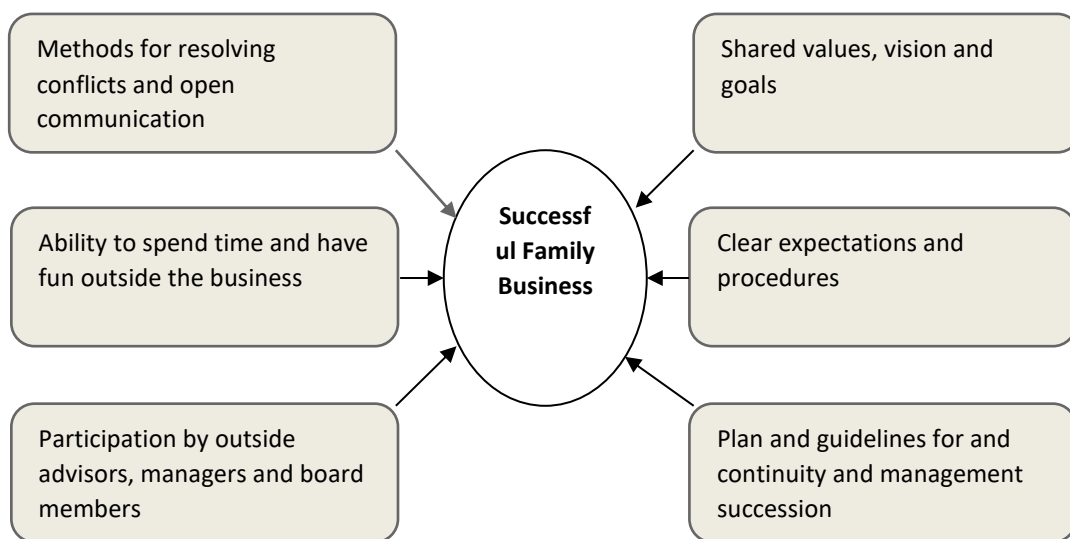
Methods for resolving conflicts and open communication

Shared values, vision and goals

Successf ul Family Business

Ability to spend time and have fun outside the business

Clear expectations and procedures

Participation by outside advisors, managers and board members

Plan and guidelines for and continuity and management succession